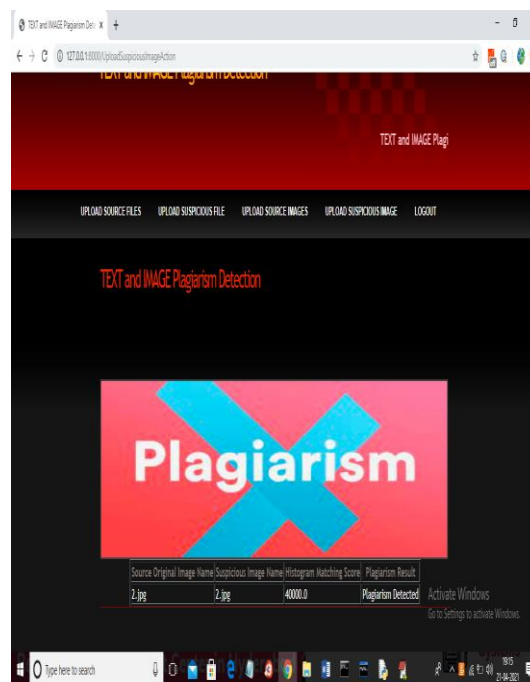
TEXT and IMAGE Plagiarism Dete ×  +

127.0.0.1:8000/UploadSuspiciousImageAction

TEXT and IMAGE Plagiarism Detection

TEXT and IMAGE Plagi

UPLOAD SOURCE FILES   UPLOAD SUSPICIOUS FILE   UPLOAD SOURCE IMAGES   UPLOAD SUSPICIOUS IMAGE   LOGOUT

TEXT and IMAGE Plagiarism Detection

Plagiarism

| Source Original Image Name | Suspicious Image Name | Histogram Matching Score | Plagiarism Result |
|---|---|---|---|
| 2.jpg | 2.jpg | 40000.0 | Plagiarism Detected |

Activate Windows
Go to Settings to activate Windows.

Type here to search

18:15
21-04-2021